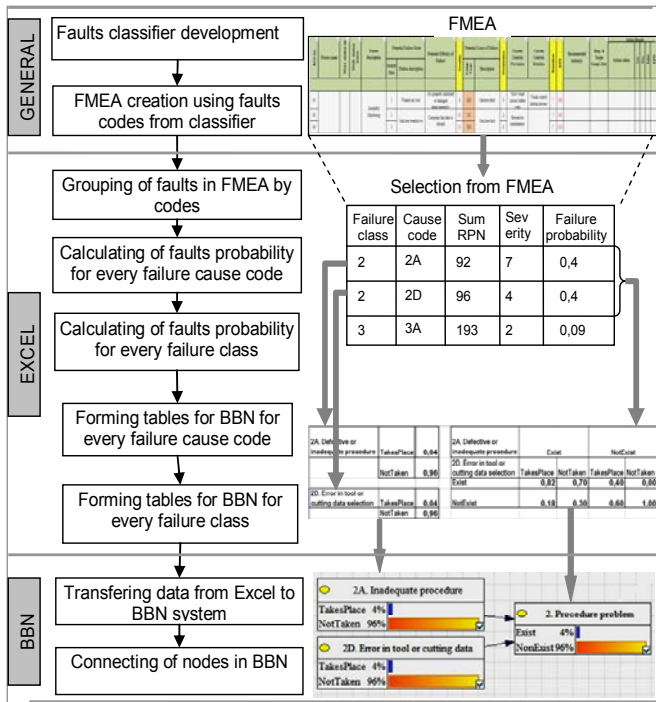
GENERAL

Faults classifier development

FMEA creation using faults codes from classifier

FMEA

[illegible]

EXCEL

Grouping of faults in FMEA by codes

Calculating of faults probability for every failure cause code

Calculating of faults probability for every failure class

Forming tables for BBN for every failure cause code

Forming tables for BBN for every failure class

Selection from FMEA

| Failure class | Cause code | Sum RPN | Severity | Failure probability |
|---|---|---|---|---|
| 2 | 2A | 92 | 7 | 0,4 |
| 2 | 2D | 96 | 4 | 0,4 |
| 3 | 3A | 193 | 2 | 0,09 |

| 2A. Defective or inadequate procedure | TakesPlace | 0,04 |
|---|---|---|
| | NotTaken | 0,96 |

| 2D. Error in tool or cutting data selection | TakesPlace | 0,04 |
|---|---|---|
| | NotTaken | 0,96 |

| 2A. Defective or inadequate procedure | Exist | | NotExist | |
|---|---|---|---|---|
| 2D. Error in tool or cutting data selection | TakesPlace | NotTaken | TakesPlace | NotTaken |
| Exist | 0,82 | 0,70 | 0,40 | 0,00 |
| NotExist | 0,18 | 0,30 | 0,60 | 1,00 |

BBN

Transfering data from Excel to BBN system

Connecting of nodes in BBN

2A. Inadequate procedure
TakesPlace 4%
NotTaken 96%

2D. Error in tool or cutting data
TakesPlace 4%
NotTaken 96%

2. Procedure problem
Exist 4%
NonExist 96%